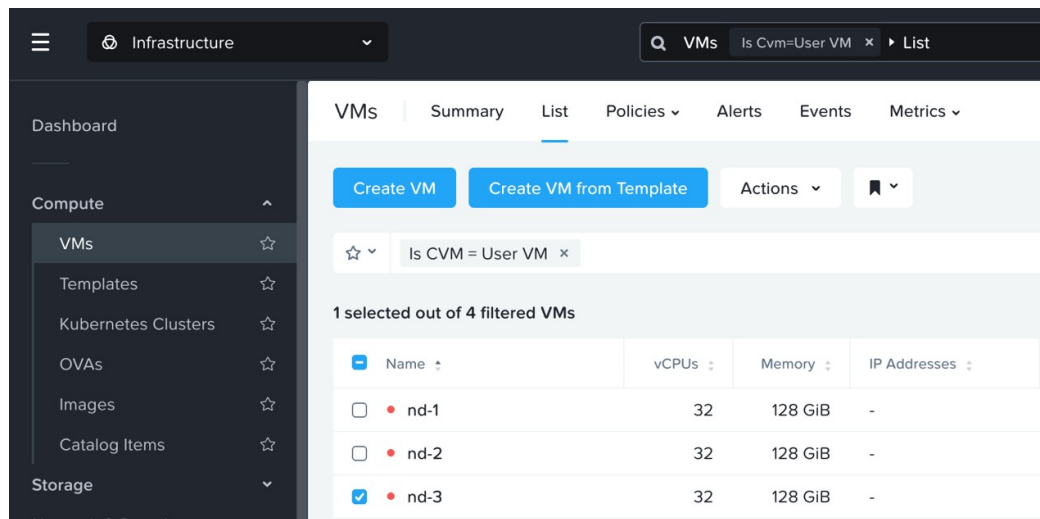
Infrastructure

VMs Is Cvm=User VM × ▸ List

Dashboard

Compute

VMs

Templates

Kubernetes Clusters

OVAs

Images

Catalog Items

Storage

VMs Summary List Policies Alerts Events Metrics

Create VM Create VM from Template Actions

Is CVM = User VM ×

1 selected out of 4 filtered VMs

| | Name | vCPUs | Memory | IP Addresses |
|---|---|---|---|---|
| | nd-1 | 32 | 128 GiB | - |
| | nd-2 | 32 | 128 GiB | - |
| | nd-3 | 32 | 128 GiB | - |